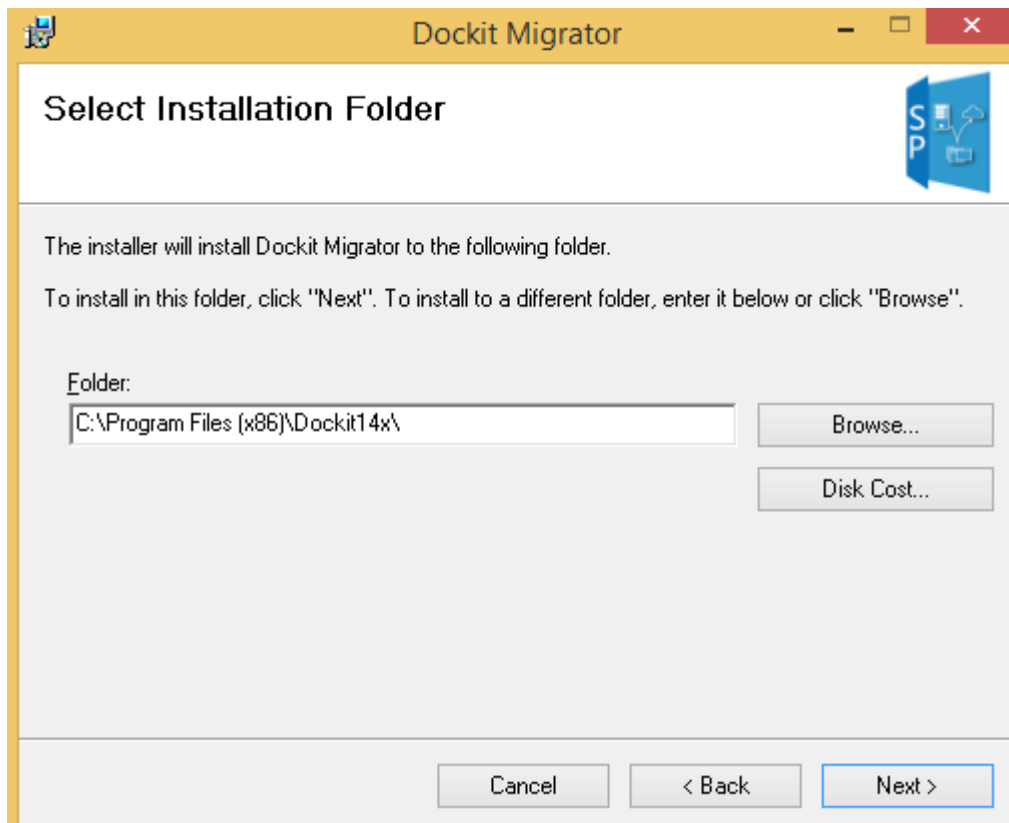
Dockit Migrator

Select Installation Folder

SP

The installer will install Dockit Migrator to the following folder.

To install in this folder, click "Next". To install to a different folder, enter it below or click "Browse".

Folder:

C:\Program Files (x86)\Dockit14x\

Browse...

Disk Cost...

Cancel

< Back

Next >